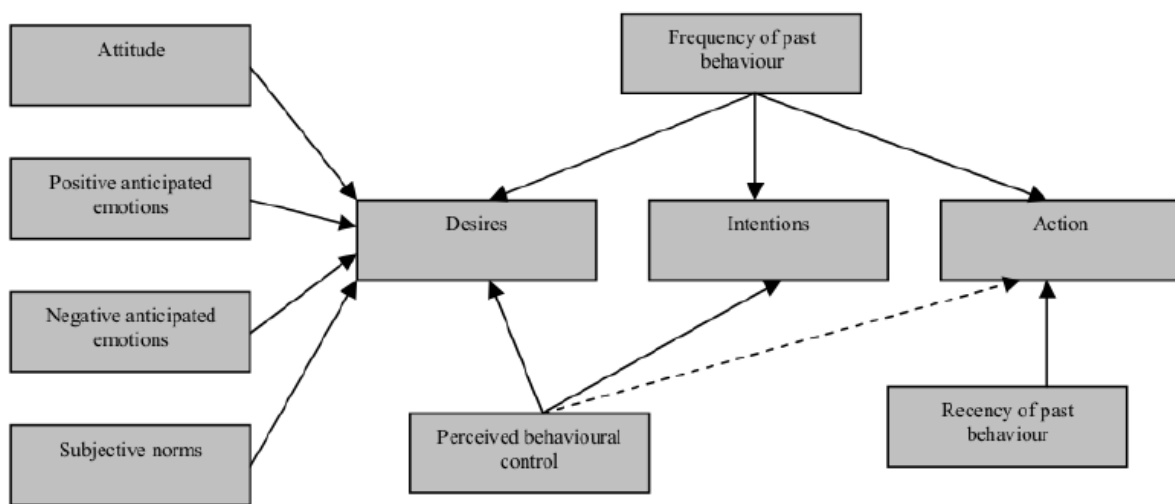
Attitude

Positive anticipated emotions

Negative anticipated emotions

Subjective norms

Frequency of past behaviour

Desires

Intentions

Action

Perceived behavioural control

Recency of past behaviour